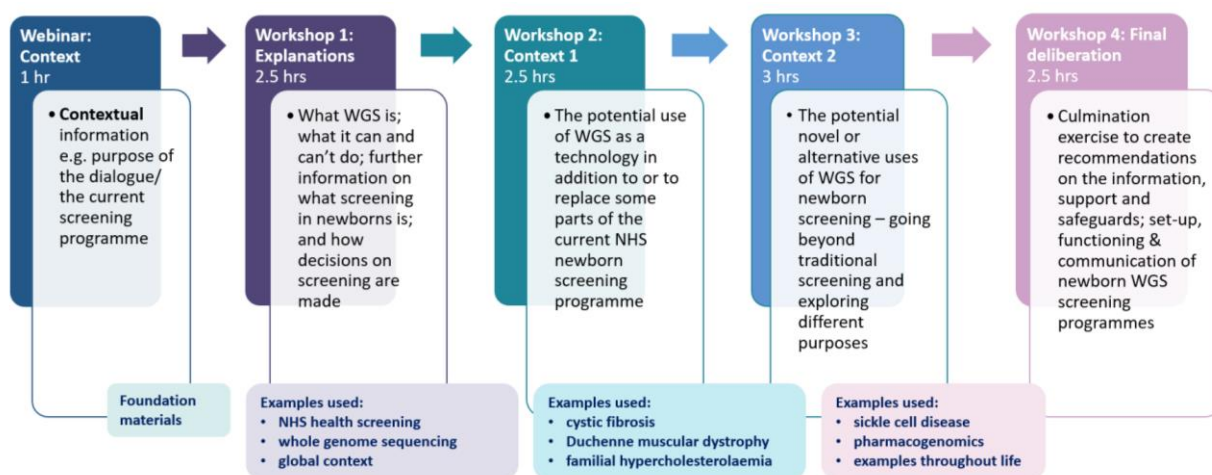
Webinar: Context
1 hr

• Contextual information e.g. purpose of the dialogue/ the current screening programme

Workshop 1: Explanations
2.5 hrs

• What WGS is; what it can and can't do; further information on what screening in newborns is; and how decisions on screening are made

Workshop 2: Context 1
2.5 hrs

• The potential use of WGS as a technology in addition to or to replace some parts of the current NHS newborn screening programme

Workshop 3: Context 2
3 hrs

• The potential novel or alternative uses of WGS for newborn screening – going beyond traditional screening and exploring different purposes

Workshop 4: Final deliberation
2.5 hrs

• Culmination exercise to create recommendations on the information, support and safeguards; set-up, functioning & communication of newborn WGS screening programmes

Foundation materials

Examples used:
• NHS health screening
• whole genome sequencing
• global context

Examples used:
• cystic fibrosis
• Duchenne muscular dystrophy
• familial hypercholesterolaemia

Examples used:
• sickle cell disease
• pharmacogenomics
• examples throughout life